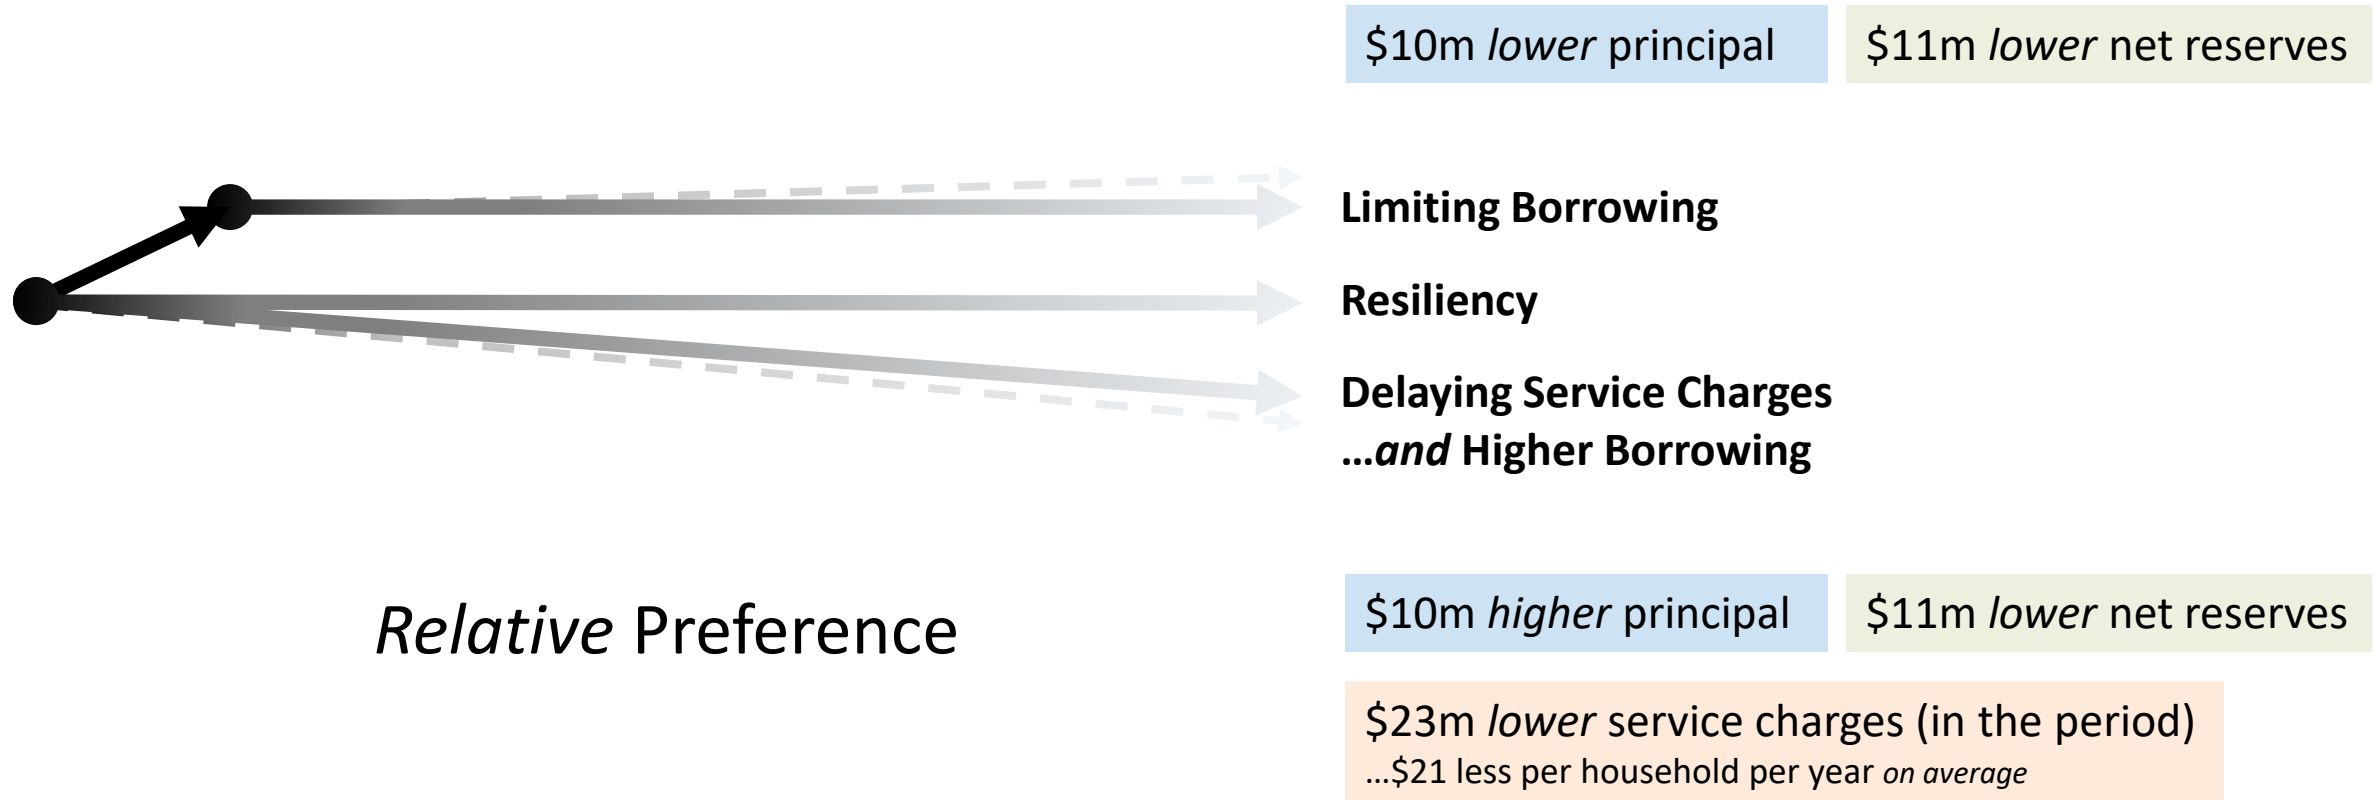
\$10m *lower* principal

\$11m *lower* net reserves

**Limiting Borrowing**

**Resiliency**

**Delaying Service Charges**
**…*and* Higher Borrowing**

*Relative* Preference

\$10m *higher* principal

\$11m *lower* net reserves

\$23m *lower* service charges (in the period)
…\$21 less per household per year *on average*